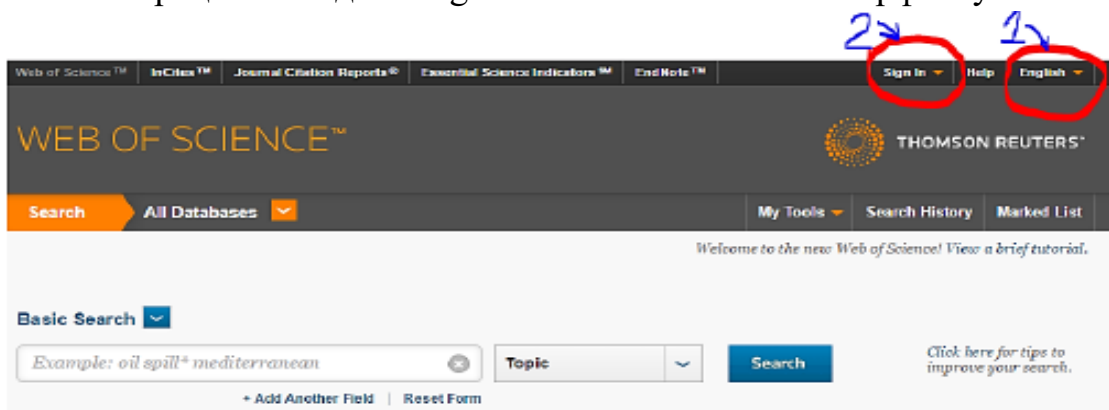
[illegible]

2 1

Web of Science™ | InCites™ | Journal Citation Reports® | Essential Science Indicators℠ | EndNote™ | Sign In | Help | English

WEB OF SCIENCE™

THOMSON REUTERS®

Search | All Databases | My Tools | Search History | Marked List

Welcome to the new Web of Science! View a brief tutorial.

Basic Search

Example: oil spill* mediterranean | Topic | Search

Click here for tips to improve your search.

+ Add Another Field | Reset Form